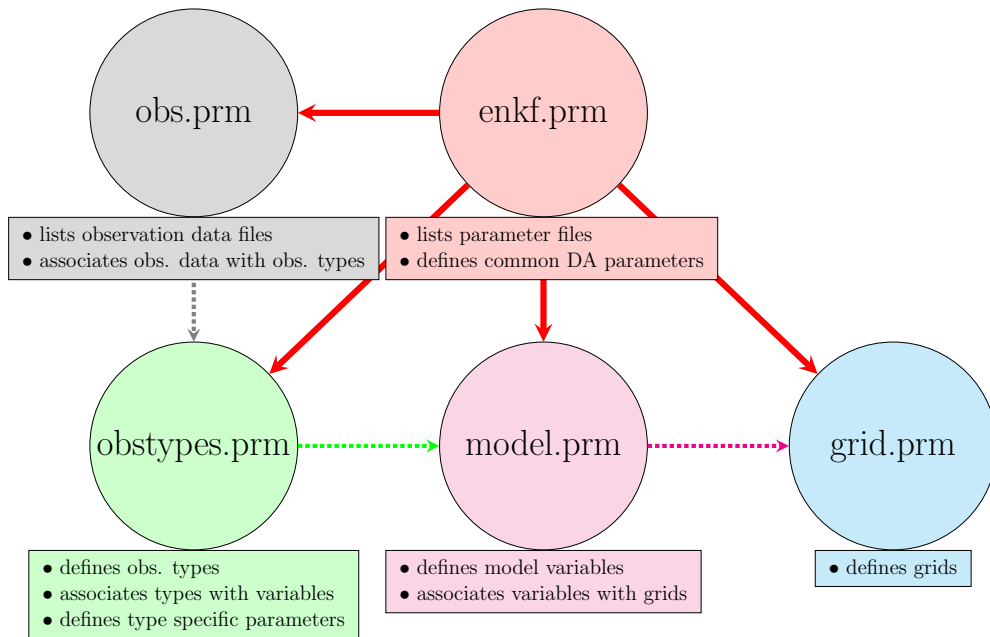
obs.prm

enkf.prm

• lists observation data files
• associates obs. data with obs. types

• lists parameter files
• defines common DA parameters

obstypes.prm

model.prm

grid.prm

• defines obs. types
• associates types with variables
• defines type specific parameters

• defines model variables
• associates variables with grids

• defines grids